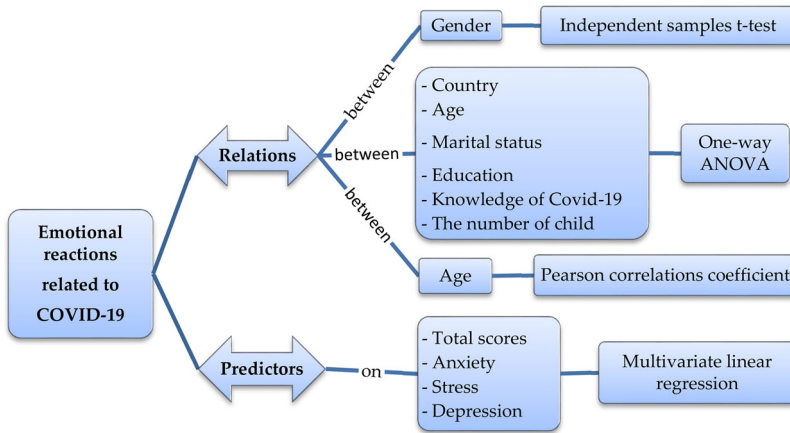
Emotional reactions related to COVID-19

Relations

between

Gender

Independent samples t-test

between

- Country
- Age
- Marital status
- Education
- Knowledge of Covid-19
- The number of child

One-way ANOVA

between

Age

Pearson correlations coefficient

Predictors

on

- Total scores
- Anxiety
- Stress
- Depression

Multivariate linear regression